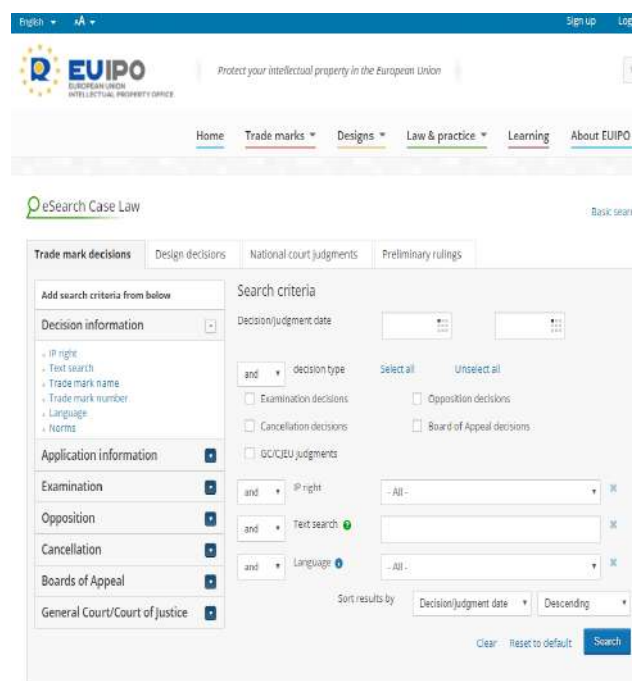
English ▾ A ▾ Sign up Log

EUIPO
EUROPEAN UNION INTELLECTUAL PROPERTY OFFICE

Protect your intellectual property in the European Union

Home Trade marks ▾ Designs ▾ Law & practice ▾ Learning About EUIPO

eSearch Case Law

Basic sear

Trade mark decisions | Design decisions | National court judgments | Preliminary rulings

Add search criteria from below

Decision information

- IP right
- Text search
- Trade mark name
- Trade mark number
- Language
- Norms

Application information

Examination

Opposition

Cancellation

Boards of Appeal

General Court/Court of Justice

Search criteria

Decision/judgment date

and ▾ decision type Select all Unselect all

Examination decisions
Opposition decisions
Cancellation decisions
Board of Appeal decisions
GC/CJEU judgments

and ▾ IP right - All - ▾

and ▾ Text search

and ▾ Language - All - ▾

Sort results by Decision/judgment date ▾ Descending ▾

Clear Reset to default Search